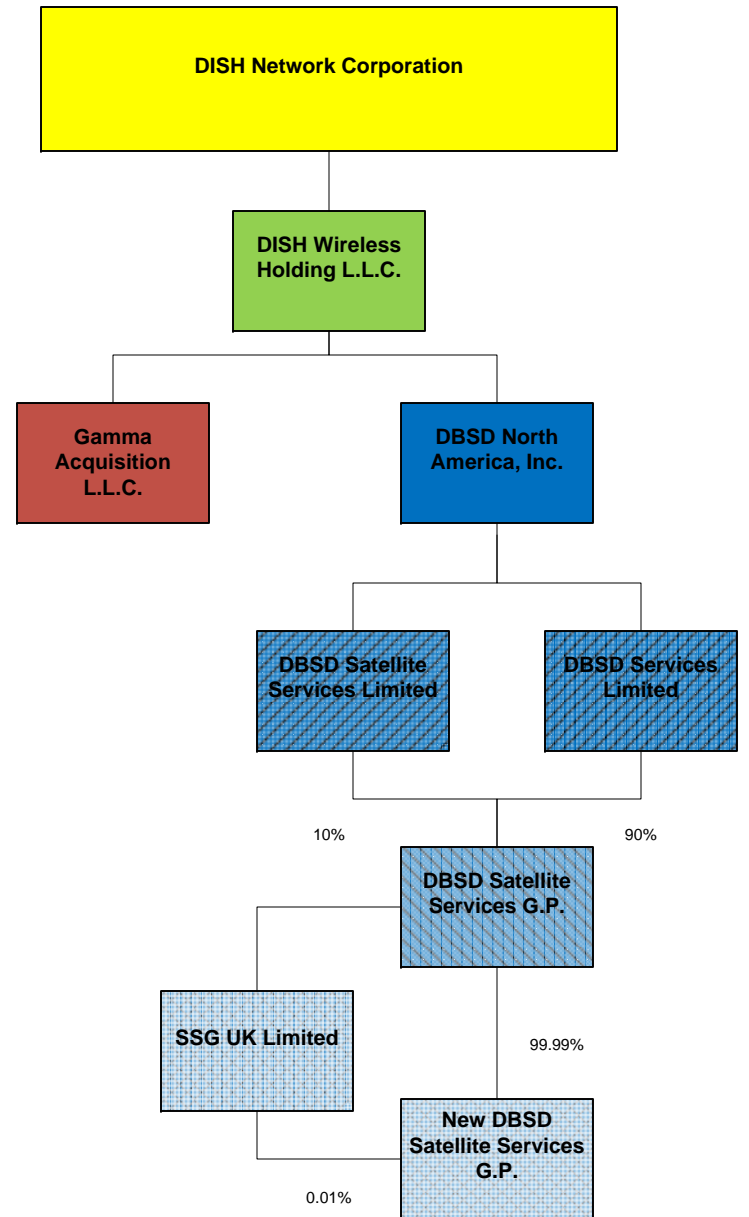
DISH Network Corporation

DISH Wireless Holding L.L.C.

Gamma Acquisition L.L.C.

DBSD North America, Inc.

DBSD Satellite Services Limited

DBSD Services Limited

10%

90%

DBSD Satellite Services G.P.

SSG UK Limited

99.99%

New DBSD Satellite Services G.P.

0.01%